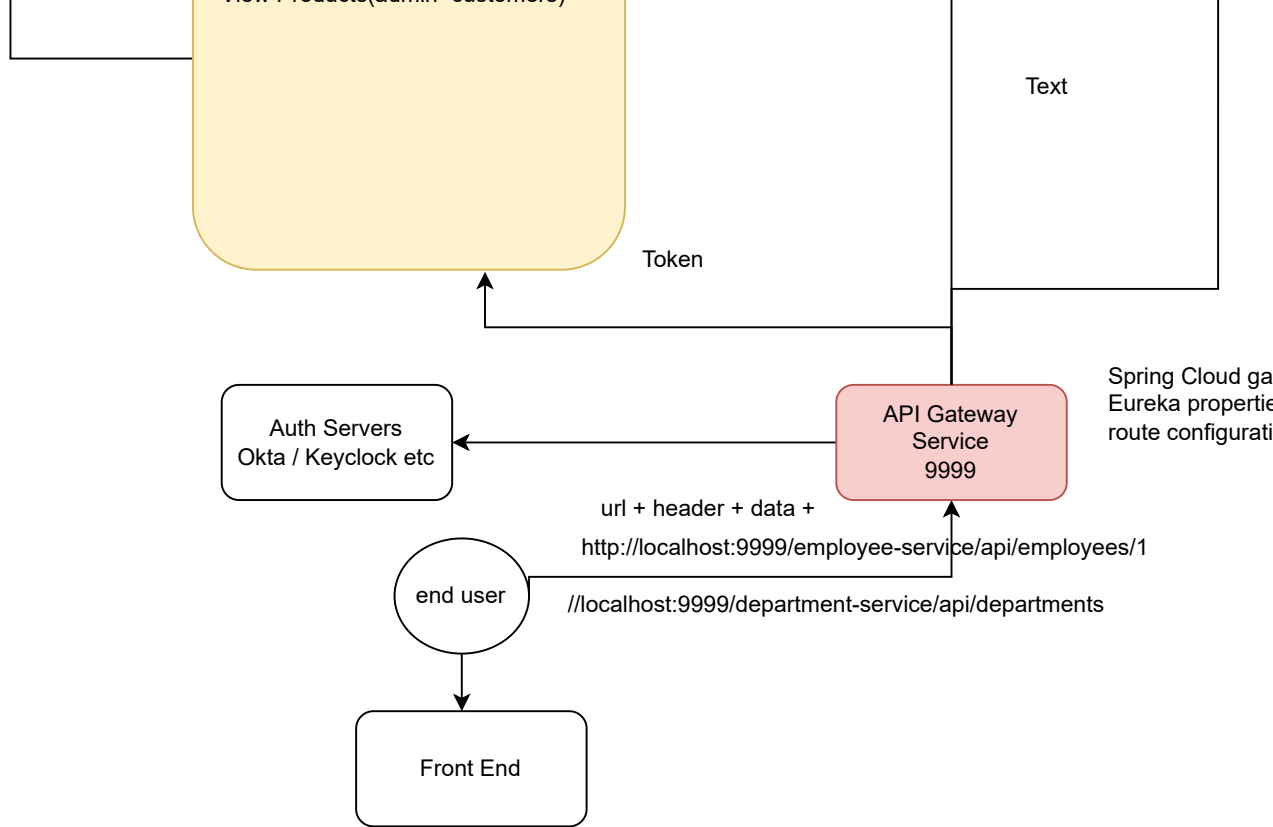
View Products(admin customers)

Text

Token

Spring Cloud ga
Eureka propertie
route configurati

Auth Servers
Okta / Keyclock etc

API Gateway
Service
9999

url + header + data +

http://localhost:9999/employee-service/api/employees/1

end user

//localhost:9999/department-service/api/departments

Front End